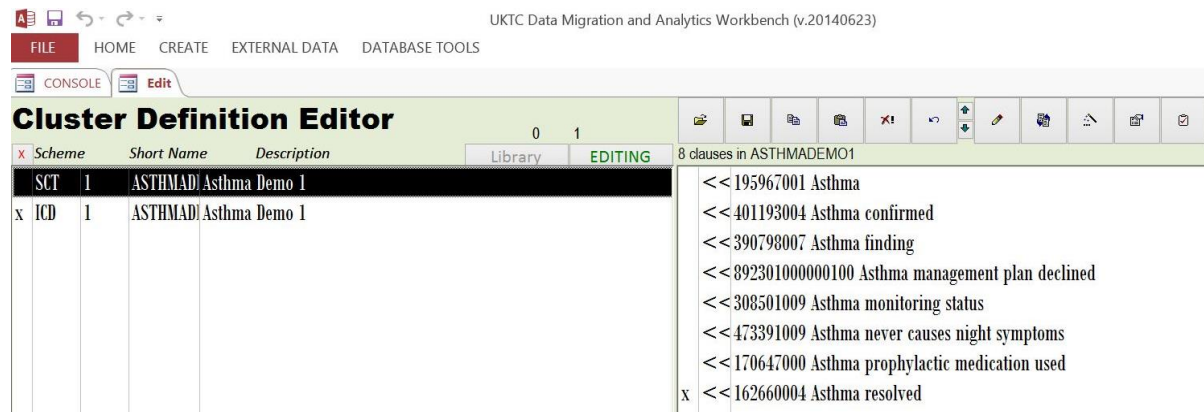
UKTC Data Migration and Analytics Workbench (v.20140623)

FILE HOME CREATE EXTERNAL DATA DATABASE TOOLS

CONSOLE Edit

Cluster Definition Editor

0 1

| x | Scheme | Short Name | Description |
|---|---|---|---|
| | SCT | 1 | ASTHMADI | Asthma Demo 1 |
| x | ICD | 1 | ASTHMADI | Asthma Demo 1 |

Library EDITING

8 clauses in ASTHMADEMO1

<< 195967001 Asthma
<< 401193004 Asthma confirmed
<< 390798007 Asthma finding
<< 892301000000100 Asthma management plan declined
<< 308501009 Asthma monitoring status
<< 473391009 Asthma never causes night symptoms
<< 170647000 Asthma prophylactic medication used
x << 162660004 Asthma resolved